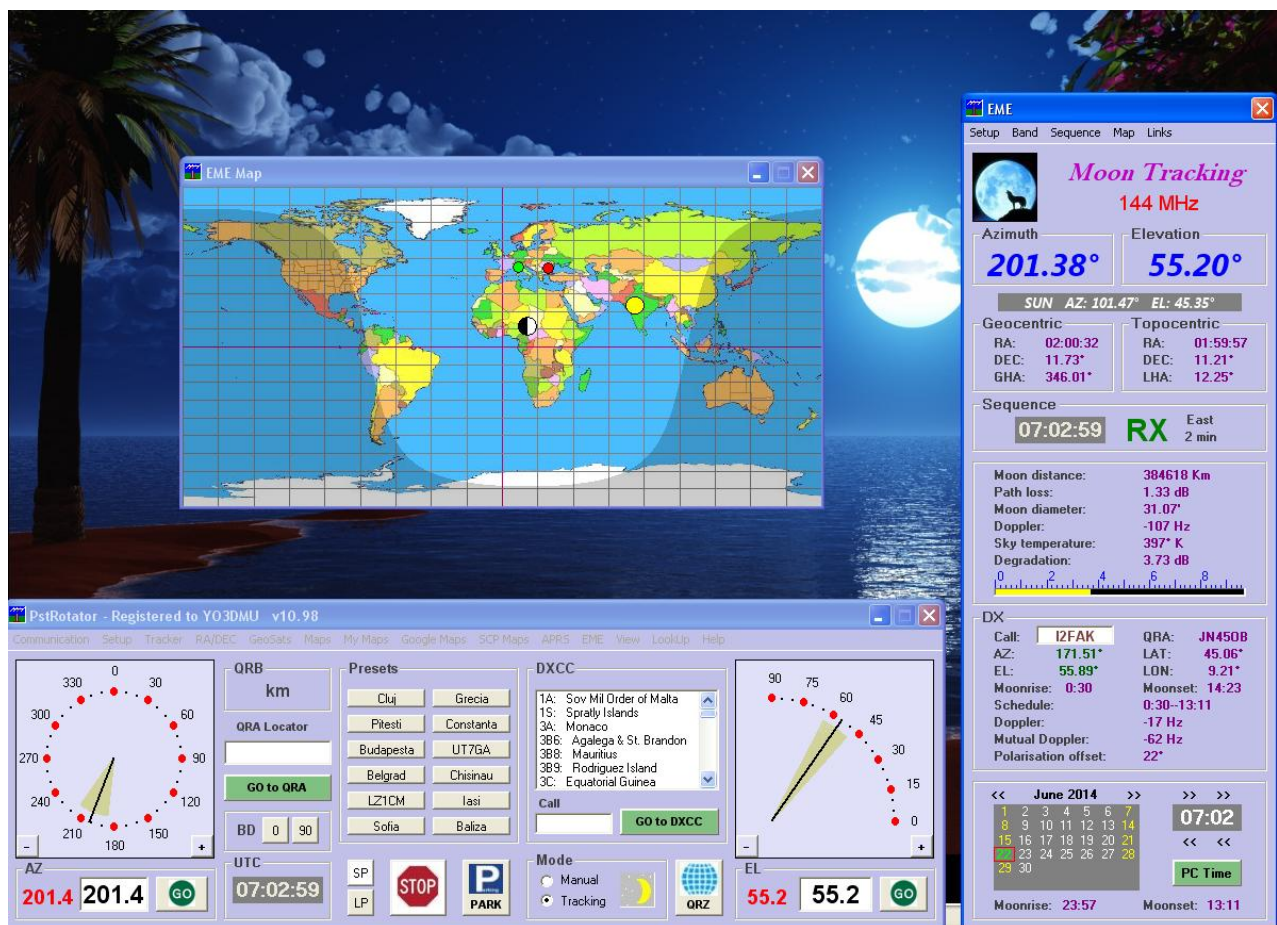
EME Map

EME
Setup Band Sequence Map Links
Moon Tracking
144 MHz
Azimuth
201.38°
Elevation
55.20°
SUN AZ: 101.47° EL: 45.35°
Geocentric
RA: 02:00:32
DEC: 11.73°
GHA: 346.01°
Topocentric
RA: 01:59:57
DEC: 11.21°
LHA: 12.25°
Sequence
07:02:59
RX
East
2 min
Moon distance: 384618 Km
Path loss: 1.33 dB
Moon diameter: 31.07'
Doppler: -107 Hz
Sky temperature: 397° K
Degradation: 3.73 dB
0 2 4 6 8
DX
Call: I2FAK
QRA: JN45OB
AZ: 171.51°
LAT: 45.06°
EL: 55.89°
LON: 9.21°
Moonrise: 0:30
Moonset: 14:23
Schedule: 0:30--13:11
Doppler: -17 Hz
Mutual Doppler: -62 Hz
Polarisation offset: 22°
<< June 2014 >>
1 2 3 4 5 6 7
8 9 10 11 12 13 14
15 16 17 18 19 20 21
22 23 24 25 26 27 28
29 30
>> >>
07:02
<< <<
PC Time
Moonrise: 23:57
Moonset: 13:11

PstRotator - Registered to YO3DMU v10.98
Communication Setup Tracker RA/DEC GeoSats Maps My Maps Google Maps SCP Maps APRS EME View LookUp Help
0 30 60 90 120 150 180 210 240 270 300 330
- +
AZ
201.4 201.4 GO
QRB
km
QRA Locator
GO to QRA
BD 0 90
UTC
07:02:59
Presets
Cluj Grecia
Pitesti Constanta
Budapesta UT7GA
Belgrad Chisinau
LZ1CM Iasi
Sofia Baliza
SP
LP
STOP
PARK
DXCC
1A: Sov Mil Order of Malta
1S: Spratly Islands
3A: Monaco
3B6: Agalega & St. Brandon
3B8: Mauritius
3B9: Rodriguez Island
3C: Equatorial Guinea
Call
GO to DXCC
Mode
Manual
Tracking
QRZ
90 75 60 45 30 15 0
- +
EL
55.2 55.2 GO